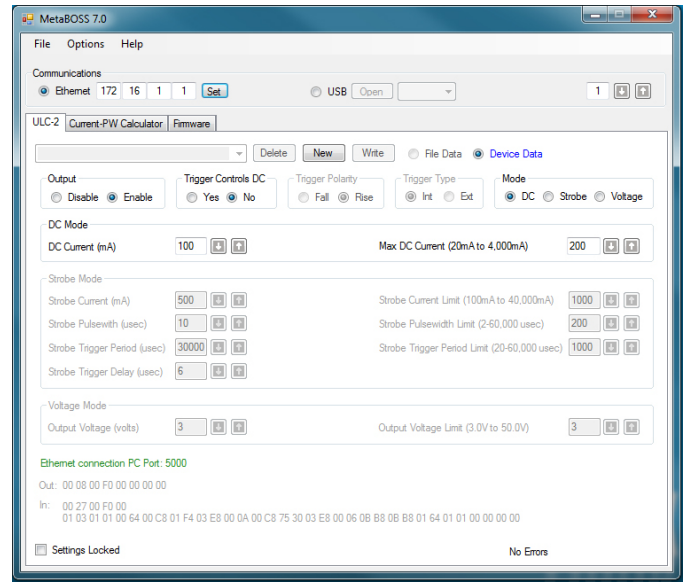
MetaBOSS 7.0

File Options Help

Communications

Ethernet 172 16 1 1 Set

USB Open

1

ULC-2 Current-PW Calculator Firmware

Delete New Write File Data Device Data

Output
Disable Enable

Trigger Controls DC
Yes No

Trigger Polarity
Fall Rise

Trigger Type
Int Ext

Mode
DC Strobe Voltage

DC Mode

DC Current (mA) 100

Max DC Current (20mA to 4,000mA) 200

Strobe Mode

Strobe Current (mA) 500

Strobe Pulsewith (usec) 10

Strobe Trigger Period (usec) 30000

Strobe Trigger Delay (usec) 6

Strobe Current Limit (100mA to 40,000mA) 1000

Strobe Pulsewidth Limit (2-60,000 usec) 200

Strobe Trigger Period Limit (20-60,000 usec) 1000

Voltage Mode

Output Voltage (volts) 3

Output Voltage Limit (3.0V to 50.0V) 3

Ethernet connection PC Port: 5000

Out: 00 08 00 F0 00 00 00 00

In: 00 27 00 F0 00
01 03 01 01 00 64 00 C8 01 F4 03 E8 00 0A 00 C8 75 30 03 E8 00 06 0B B8 0B B8 01 64 01 01 00 00 00 00

Settings Locked

No Errors